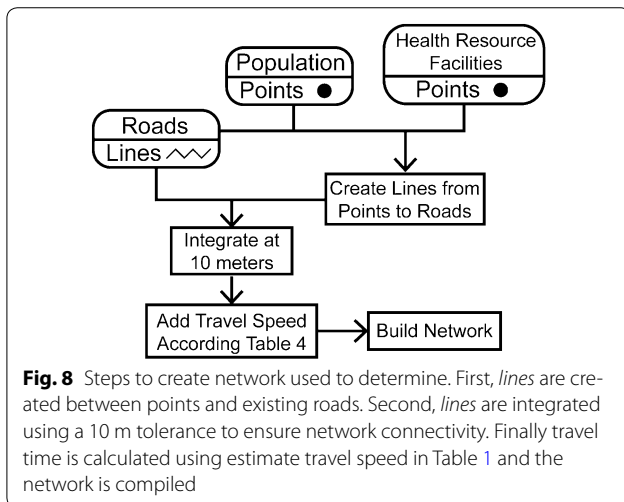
Population
Points

Health Resource Facilities
Points

Roads
Lines

Create Lines from Points to Roads

Integrate at 10 meters

Add Travel Speed According Table 4

Build Network

**Fig. 8** Steps to create network used to determine. First, *lines* are created between points and existing roads. Second, *lines* are integrated using a 10 m tolerance to ensure network connectivity. Finally travel time is calculated using estimate travel speed in Table 1 and the network is compiled